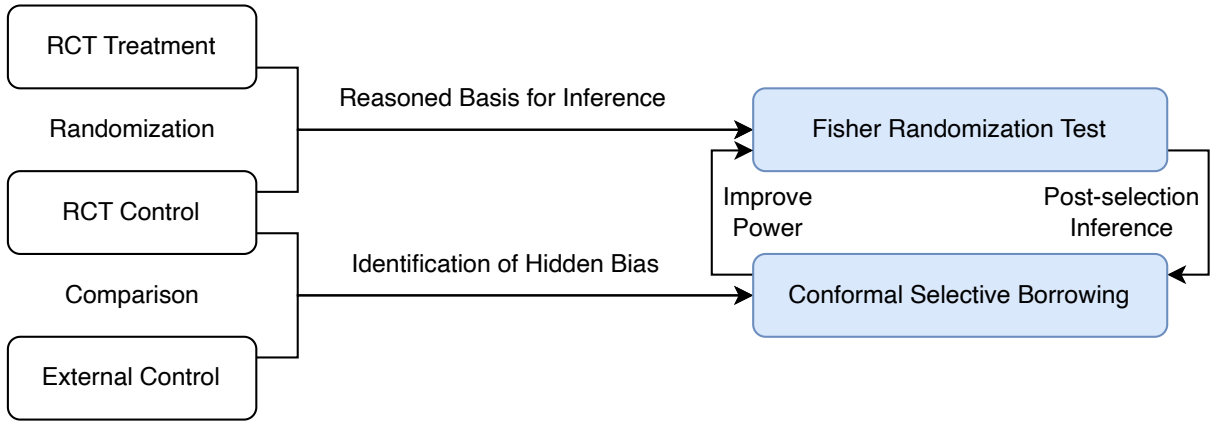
RCT Treatment

Randomization

RCT Control

Comparison

External Control

Reasoned Basis for Inference

Identification of Hidden Bias

Fisher Randomization Test

Improve Power

Post-selection Inference

Conformal Selective Borrowing